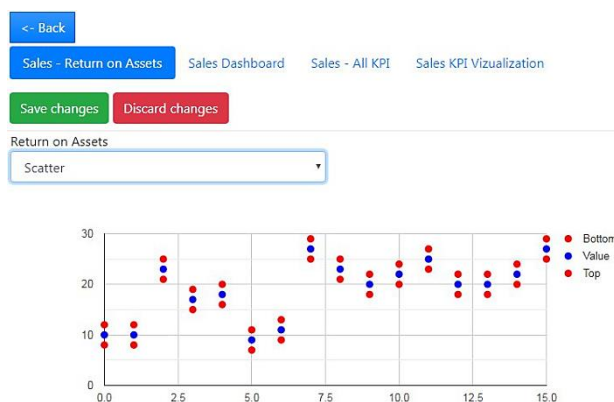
<- Back

Sales - Return on Assets | Sales Dashboard | Sales - All KPI | Sales KPI Vizualization

Save changes | Discard changes

Return on Assets

Scatter

30
20
10
0
0.0 2.5 5.0 7.5 10.0 12.5 15.0

Bottom
Value
Top